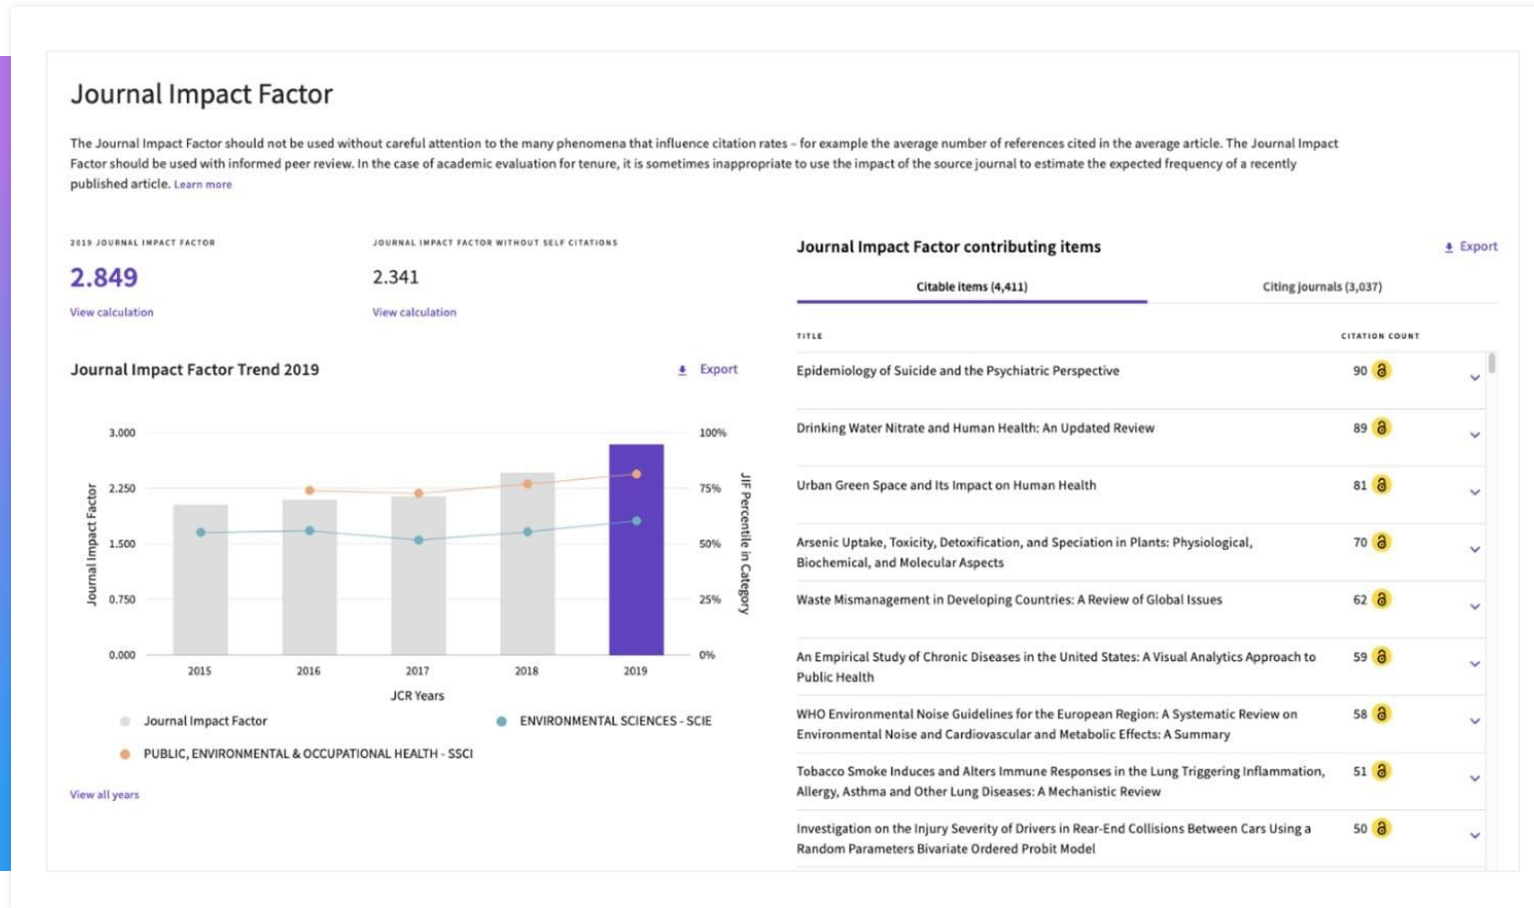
Journal Impact Factor

The Journal Impact Factor should not be used without careful attention to the many phenomena that influence citation rates – for example the average number of references cited in the average article. The Journal Impact Factor should be used with informed peer review. In the case of academic evaluation for tenure, it is sometimes inappropriate to use the impact of the source journal to estimate the expected frequency of a recently published article. Learn more

2019 JOURNAL IMPACT FACTOR
2.849
View calculation

JOURNAL IMPACT FACTOR WITHOUT SELF CITATIONS
2.341
View calculation

Journal Impact Factor Trend 2019
Export

3.000
2.250
1.500
0.750
0.000
Journal Impact Factor
100%
75%
50%
25%
0%
JIF Percentile in Category
2015
2016
2017
2018
2019
JCR Years

Journal Impact Factor
ENVIRONMENTAL SCIENCES - SCIE
PUBLIC, ENVIRONMENTAL & OCCUPATIONAL HEALTH - SSCI

View all years

Journal Impact Factor contributing items
Export

Citable items (4,411)
Citing journals (3,037)

| TITLE | CITATION COUNT |
|---|---|
| Epidemiology of Suicide and the Psychiatric Perspective | 90 |
| Drinking Water Nitrate and Human Health: An Updated Review | 89 |
| Urban Green Space and Its Impact on Human Health | 81 |
| Arsenic Uptake, Toxicity, Detoxification, and Speciation in Plants: Physiological, Biochemical, and Molecular Aspects | 70 |
| Waste Mismanagement in Developing Countries: A Review of Global Issues | 62 |
| An Empirical Study of Chronic Diseases in the United States: A Visual Analytics Approach to Public Health | 59 |
| WHO Environmental Noise Guidelines for the European Region: A Systematic Review on Environmental Noise and Cardiovascular and Metabolic Effects: A Summary | 58 |
| Tobacco Smoke Induces and Alters Immune Responses in the Lung Triggering Inflammation, Allergy, Asthma and Other Lung Diseases: A Mechanistic Review | 51 |
| Investigation on the Injury Severity of Drivers in Rear-End Collisions Between Cars Using a Random Parameters Bivariate Ordered Probit Model | 50 |